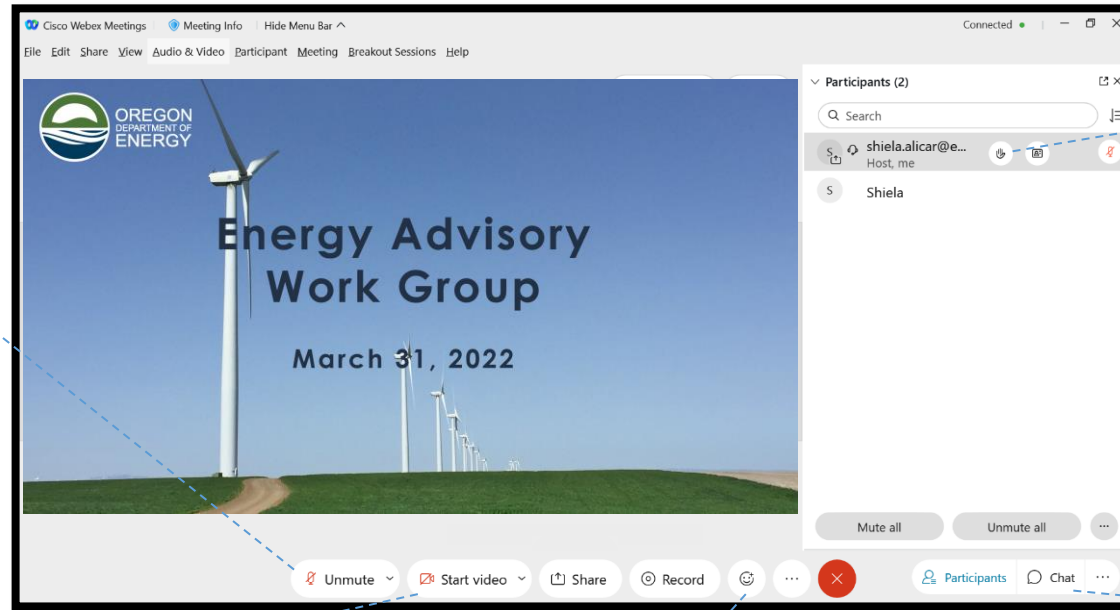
Cisco Webex Meetings  Meeting Info  Hide Menu Bar  Connected

File Edit Share View Audio & Video Participant Meeting Breakout Sessions Help

OREGON DEPARTMENT OF ENERGY

Energy Advisory Work Group

March 31, 2022

Participants (2)

Search

S shiela.alicar@e... Host, me

S Shiela

Mute all  Unmute all  ...

Unmute  Start video  Share  Record  ...

Participants  Chat  ...